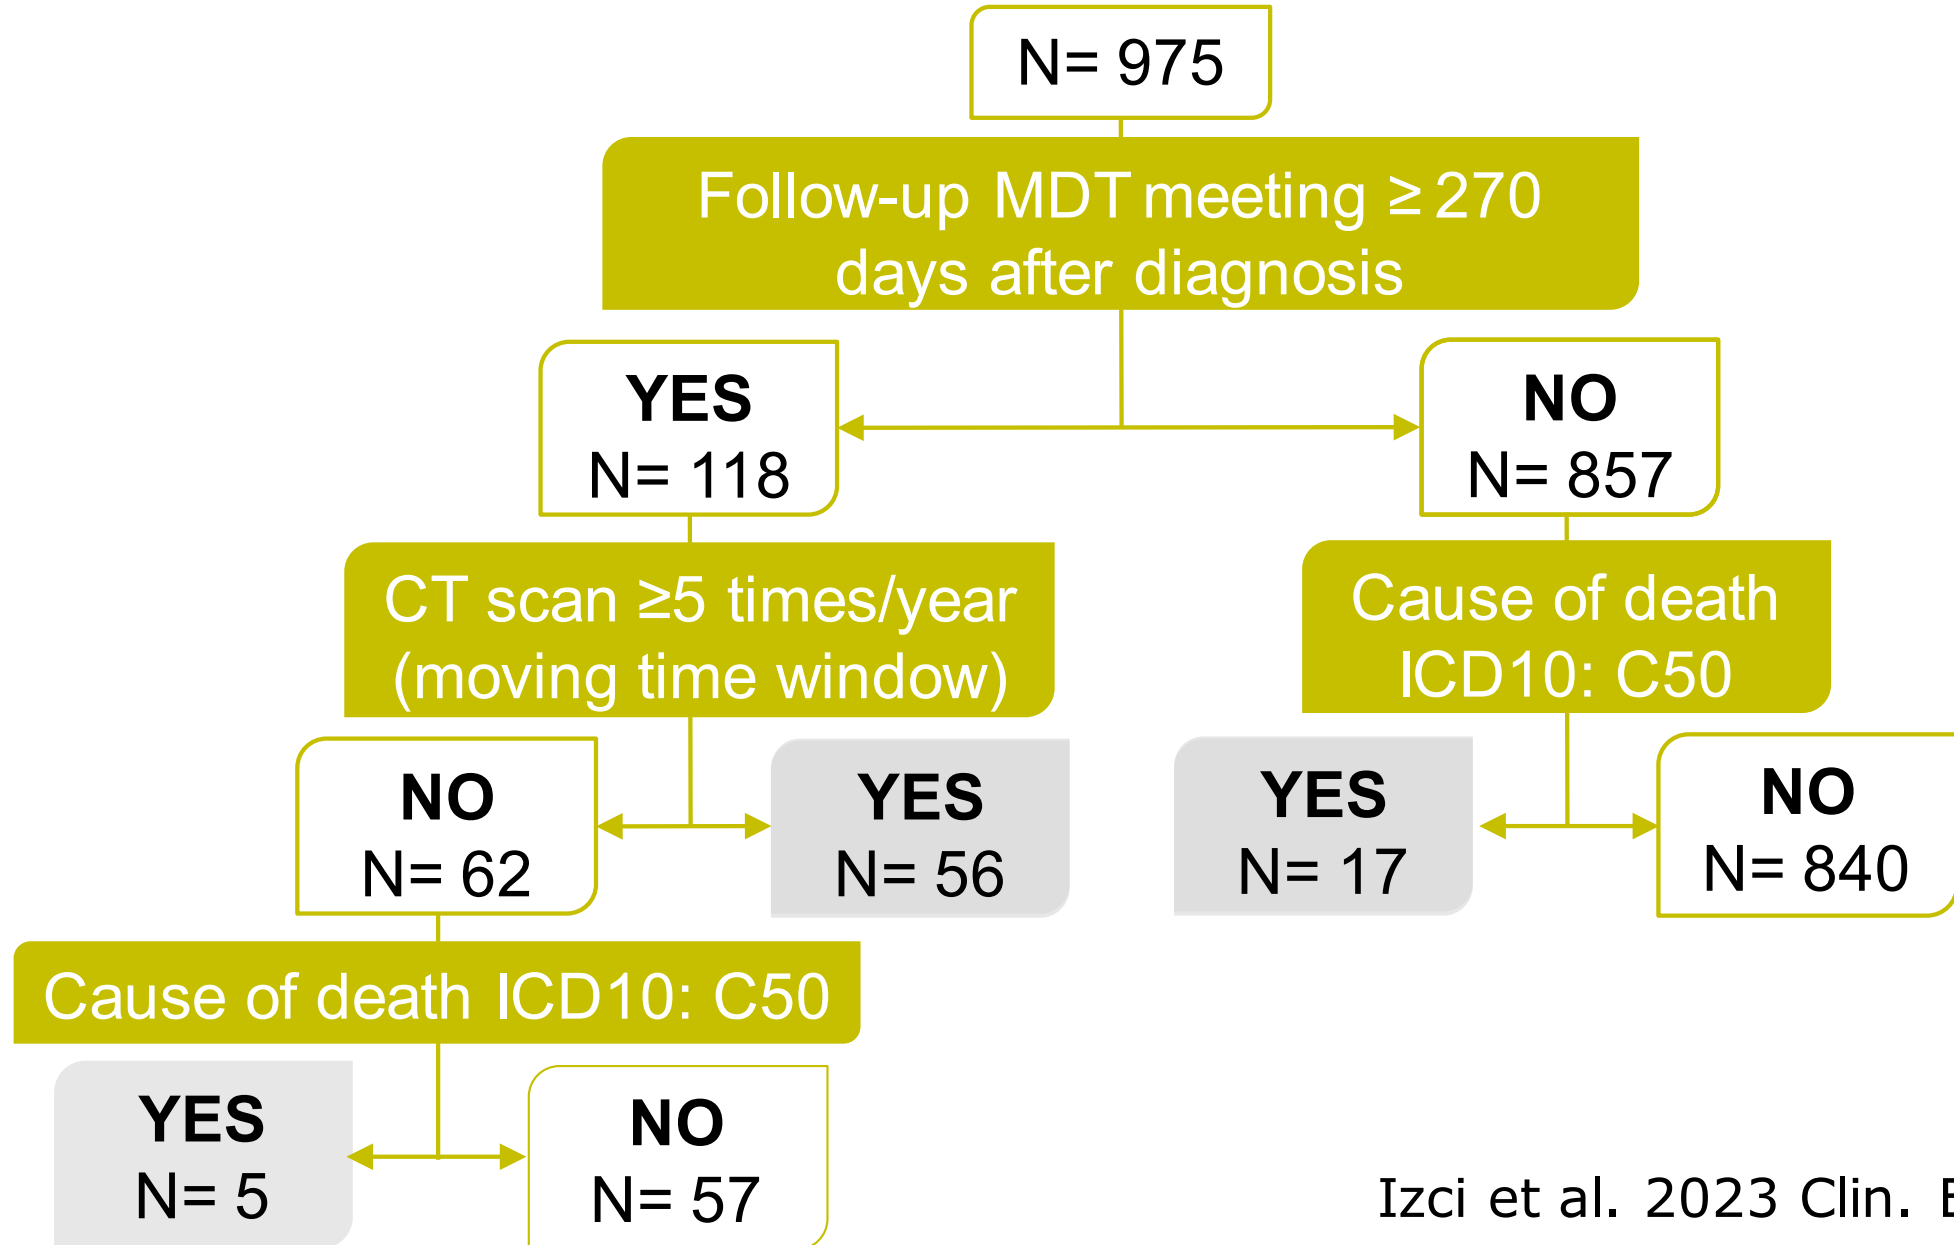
N= 975

Follow-up MDT meeting ≥ 270 days after diagnosis

YES
N= 118

NO
N= 857

CT scan ≥5 times/year (moving time window)

Cause of death ICD10: C50

NO
N= 62

YES
N= 56

YES
N= 17

NO
N= 840

Cause of death ICD10: C50

YES
N= 5

NO
N= 57

Izci et al. 2023 Clin. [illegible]